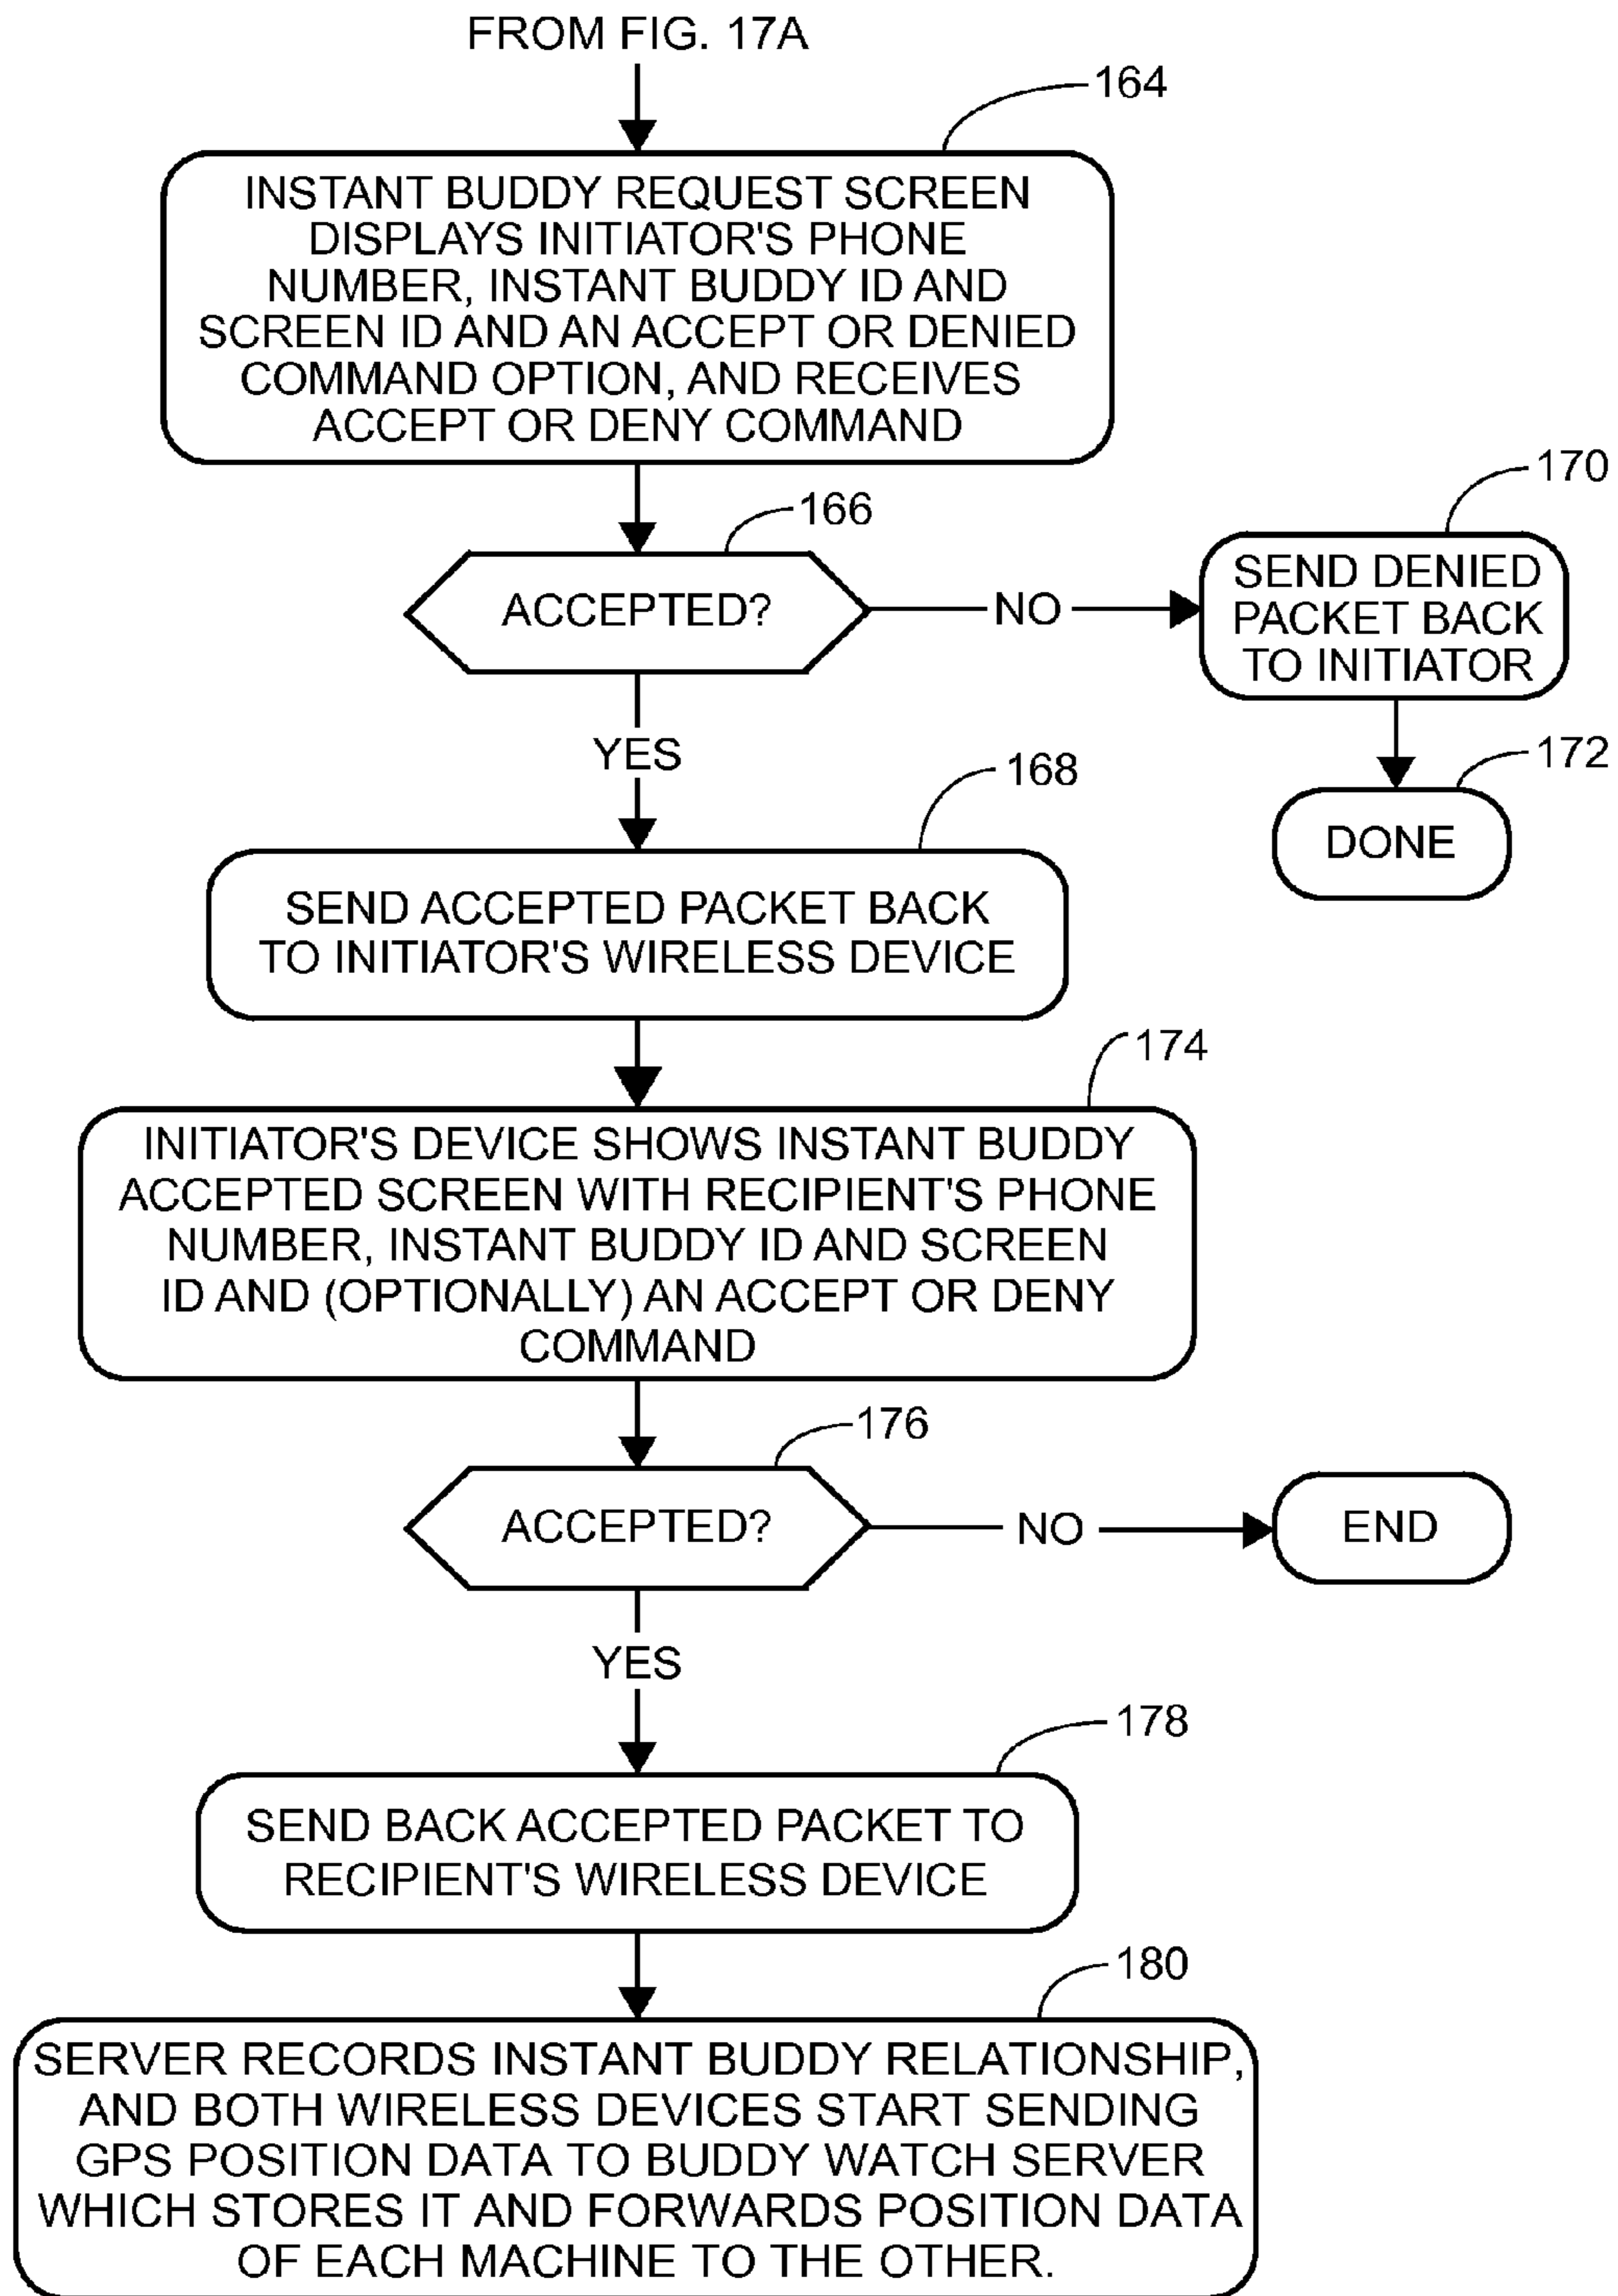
FROM FIG. 17A

164

INSTANT BUDDY REQUEST SCREEN DISPLAYS INITIATOR'S PHONE NUMBER, INSTANT BUDDY ID AND SCREEN ID AND AN ACCEPT OR DENIED COMMAND OPTION, AND RECEIVES ACCEPT OR DENY COMMAND

166

ACCEPTED?

NO

170

SEND DENIED PACKET BACK TO INITIATOR

172

DONE

YES

168

SEND ACCEPTED PACKET BACK TO INITIATOR'S WIRELESS DEVICE

174

INITIATOR'S DEVICE SHOWS INSTANT BUDDY ACCEPTED SCREEN WITH RECIPIENT'S PHONE NUMBER, INSTANT BUDDY ID AND SCREEN ID AND (OPTIONALLY) AN ACCEPT OR DENY COMMAND

176

ACCEPTED?

NO

END

YES

178

SEND BACK ACCEPTED PACKET TO RECIPIENT'S WIRELESS DEVICE

180

SERVER RECORDS INSTANT BUDDY RELATIONSHIP, AND BOTH WIRELESS DEVICES START SENDING GPS POSITION DATA TO BUDDY WATCH SERVER WHICH STORES IT AND FORWARDS POSITION DATA OF EACH MACHINE TO THE OTHER.